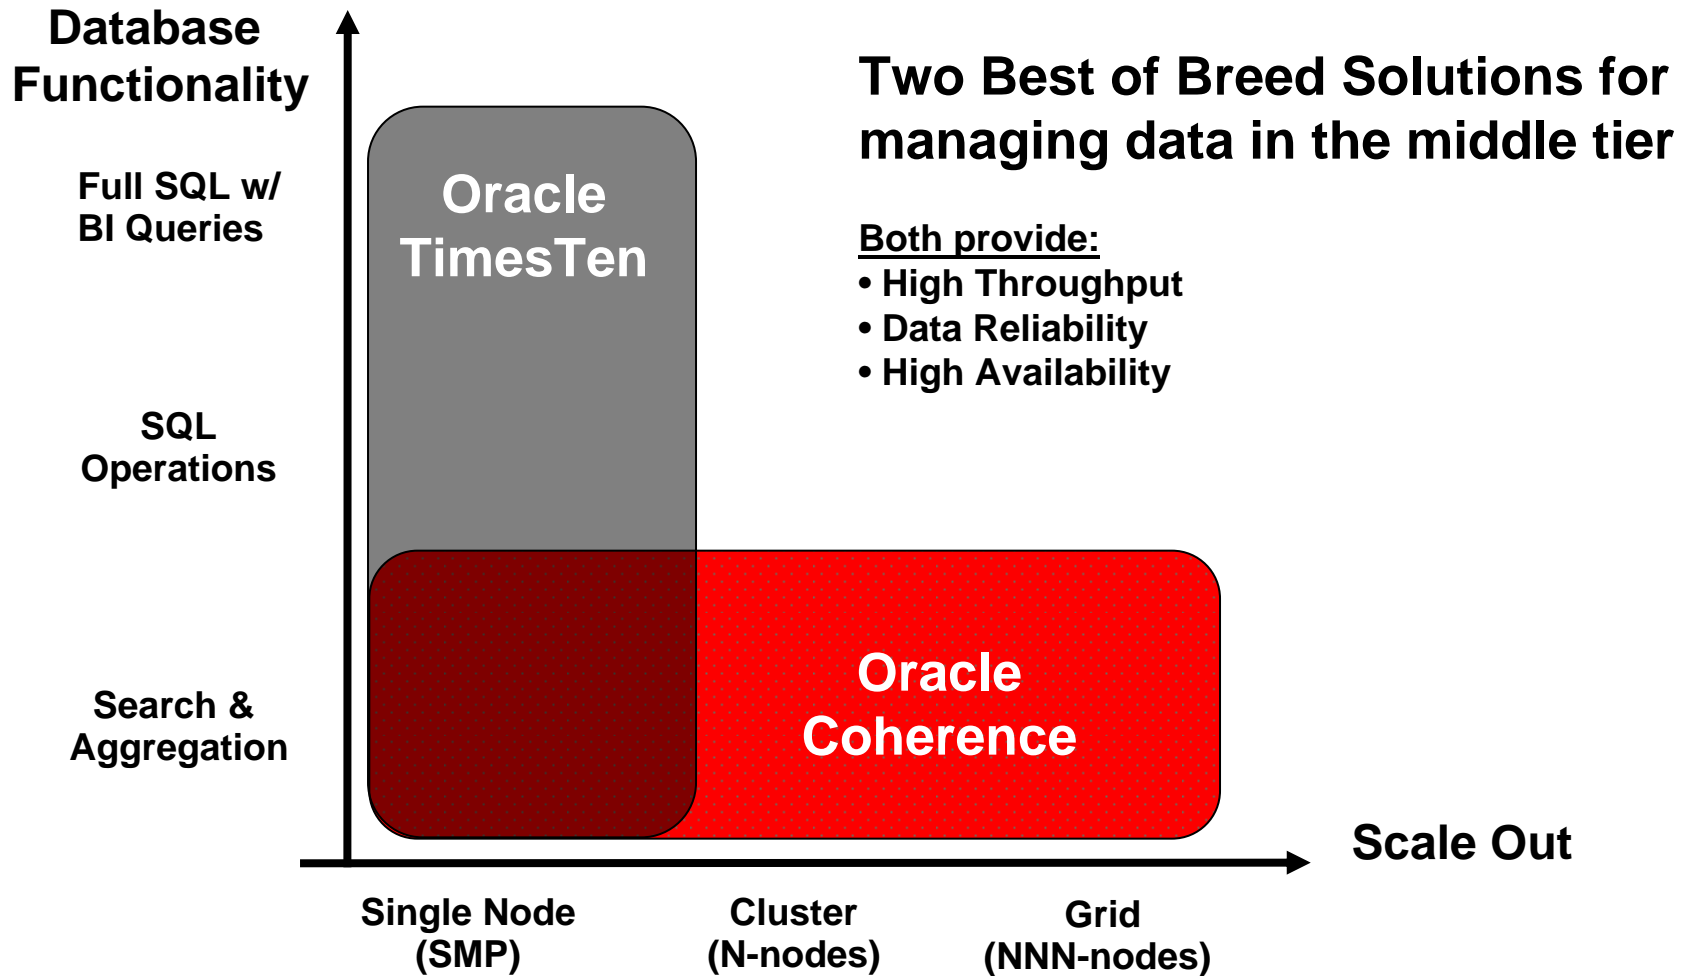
Database Functionality

Two Best of Breed Solutions for managing data in the middle tier

Full SQL w/ BI Queries

Oracle TimesTen

Both provide:
• High Throughput
• Data Reliability
• High Availability

SQL Operations

Oracle Coherence

Search & Aggregation

Scale Out

Single Node (SMP)

Cluster (N-nodes)

Grid (NNN-nodes)